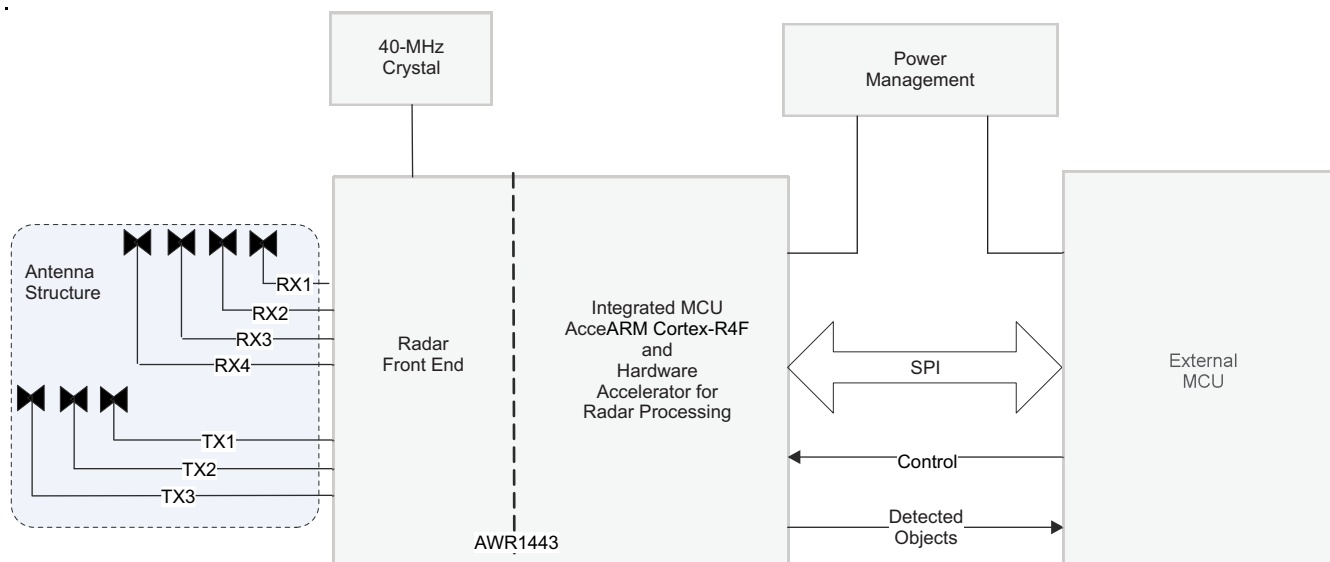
40-MHz
Crystal

Power
Management

Antenna
Structure

RX1
RX2
RX3
RX4

TX1
TX2
TX3

Radar
Front End

Integrated MCU
AcceARM Cortex-R4F
and
Hardware
Accelerator for
Radar Processing

SPI

External
MCU

Control

Detected
Objects

AWR1443